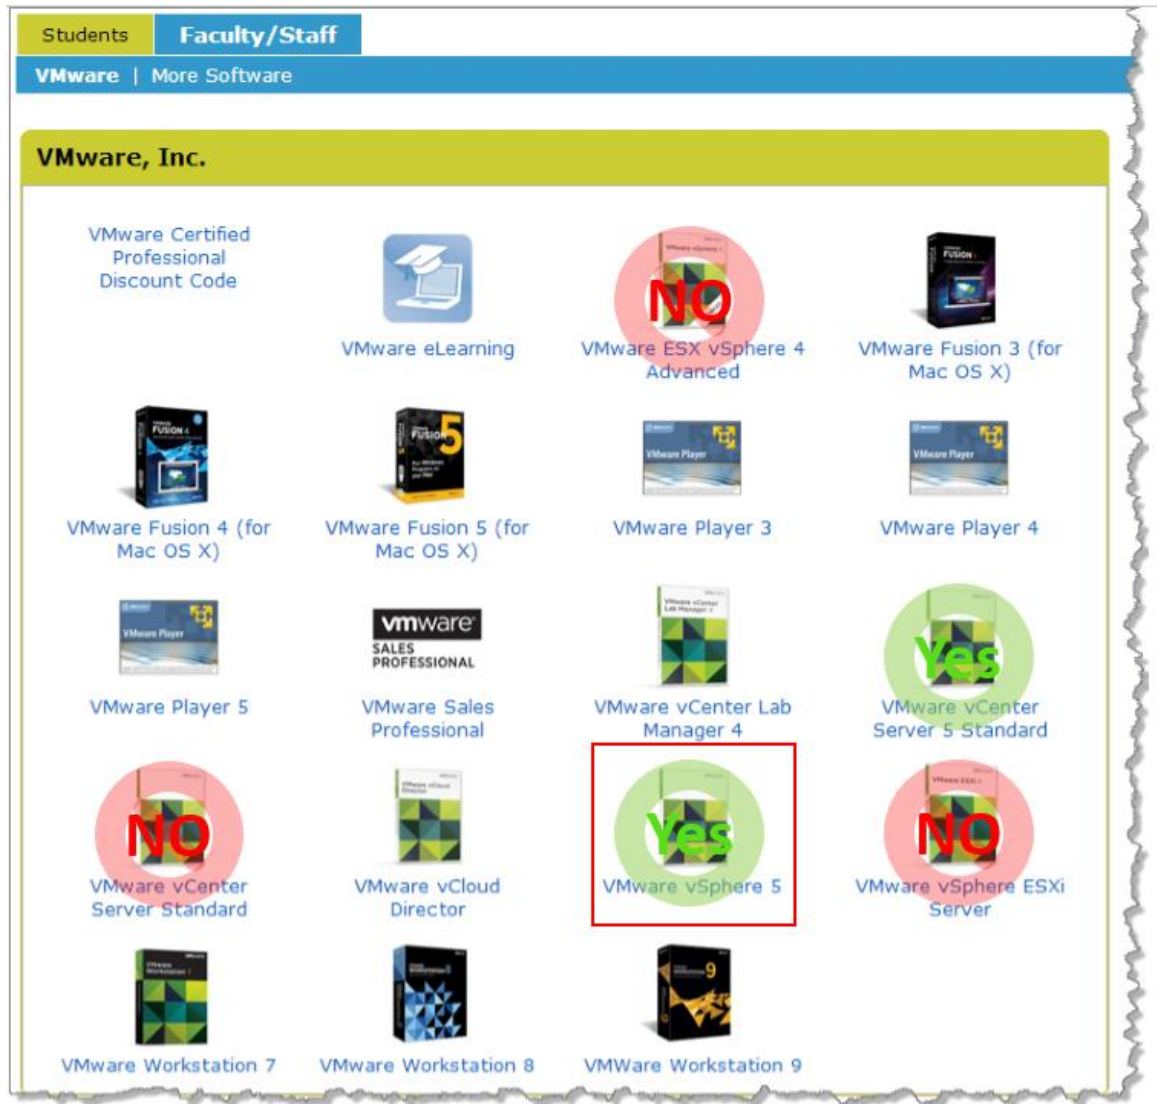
Students Faculty/Staff

VMware | More Software

VMware, Inc.

| | | | |
|---|---|---|---|
| VMware Certified Professional Discount Code | VMware eLearning | NO VMware ESX vSphere 4 Advanced | VMware Fusion 3 (for Mac OS X) |
| VMware Fusion 4 (for Mac OS X) | VMware Fusion 5 (for Mac OS X) | VMware Player 3 | VMware Player 4 |
| VMware Player 5 | vmware SALES PROFESSIONAL VMware Sales Professional | VMware vCenter Lab Manager 4 | Yes VMware vCenter Server 5 Standard |
| NO VMware vCenter Server Standard | VMware vCloud Director | Yes VMware vSphere 5 | NO VMware vSphere ESXi Server |
| VMware Workstation 7 | VMware Workstation 8 | VMWare Workstation 9 | |